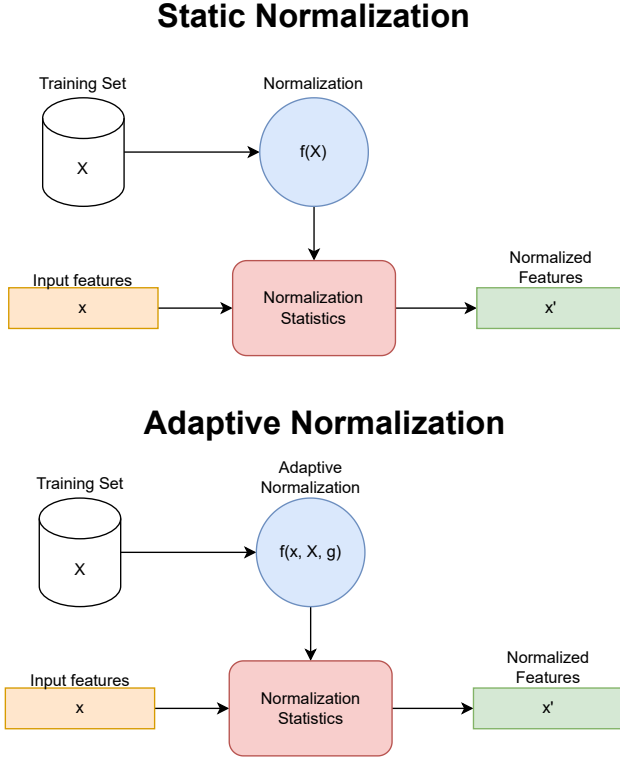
Static Normalization

Training Set

X

Normalization

f(X)

Input features

x

Normalization Statistics

Normalized Features

x'

Adaptive Normalization

Training Set

X

Adaptive Normalization

f(x, X, g)

Input features

x

Normalization Statistics

Normalized Features

x'